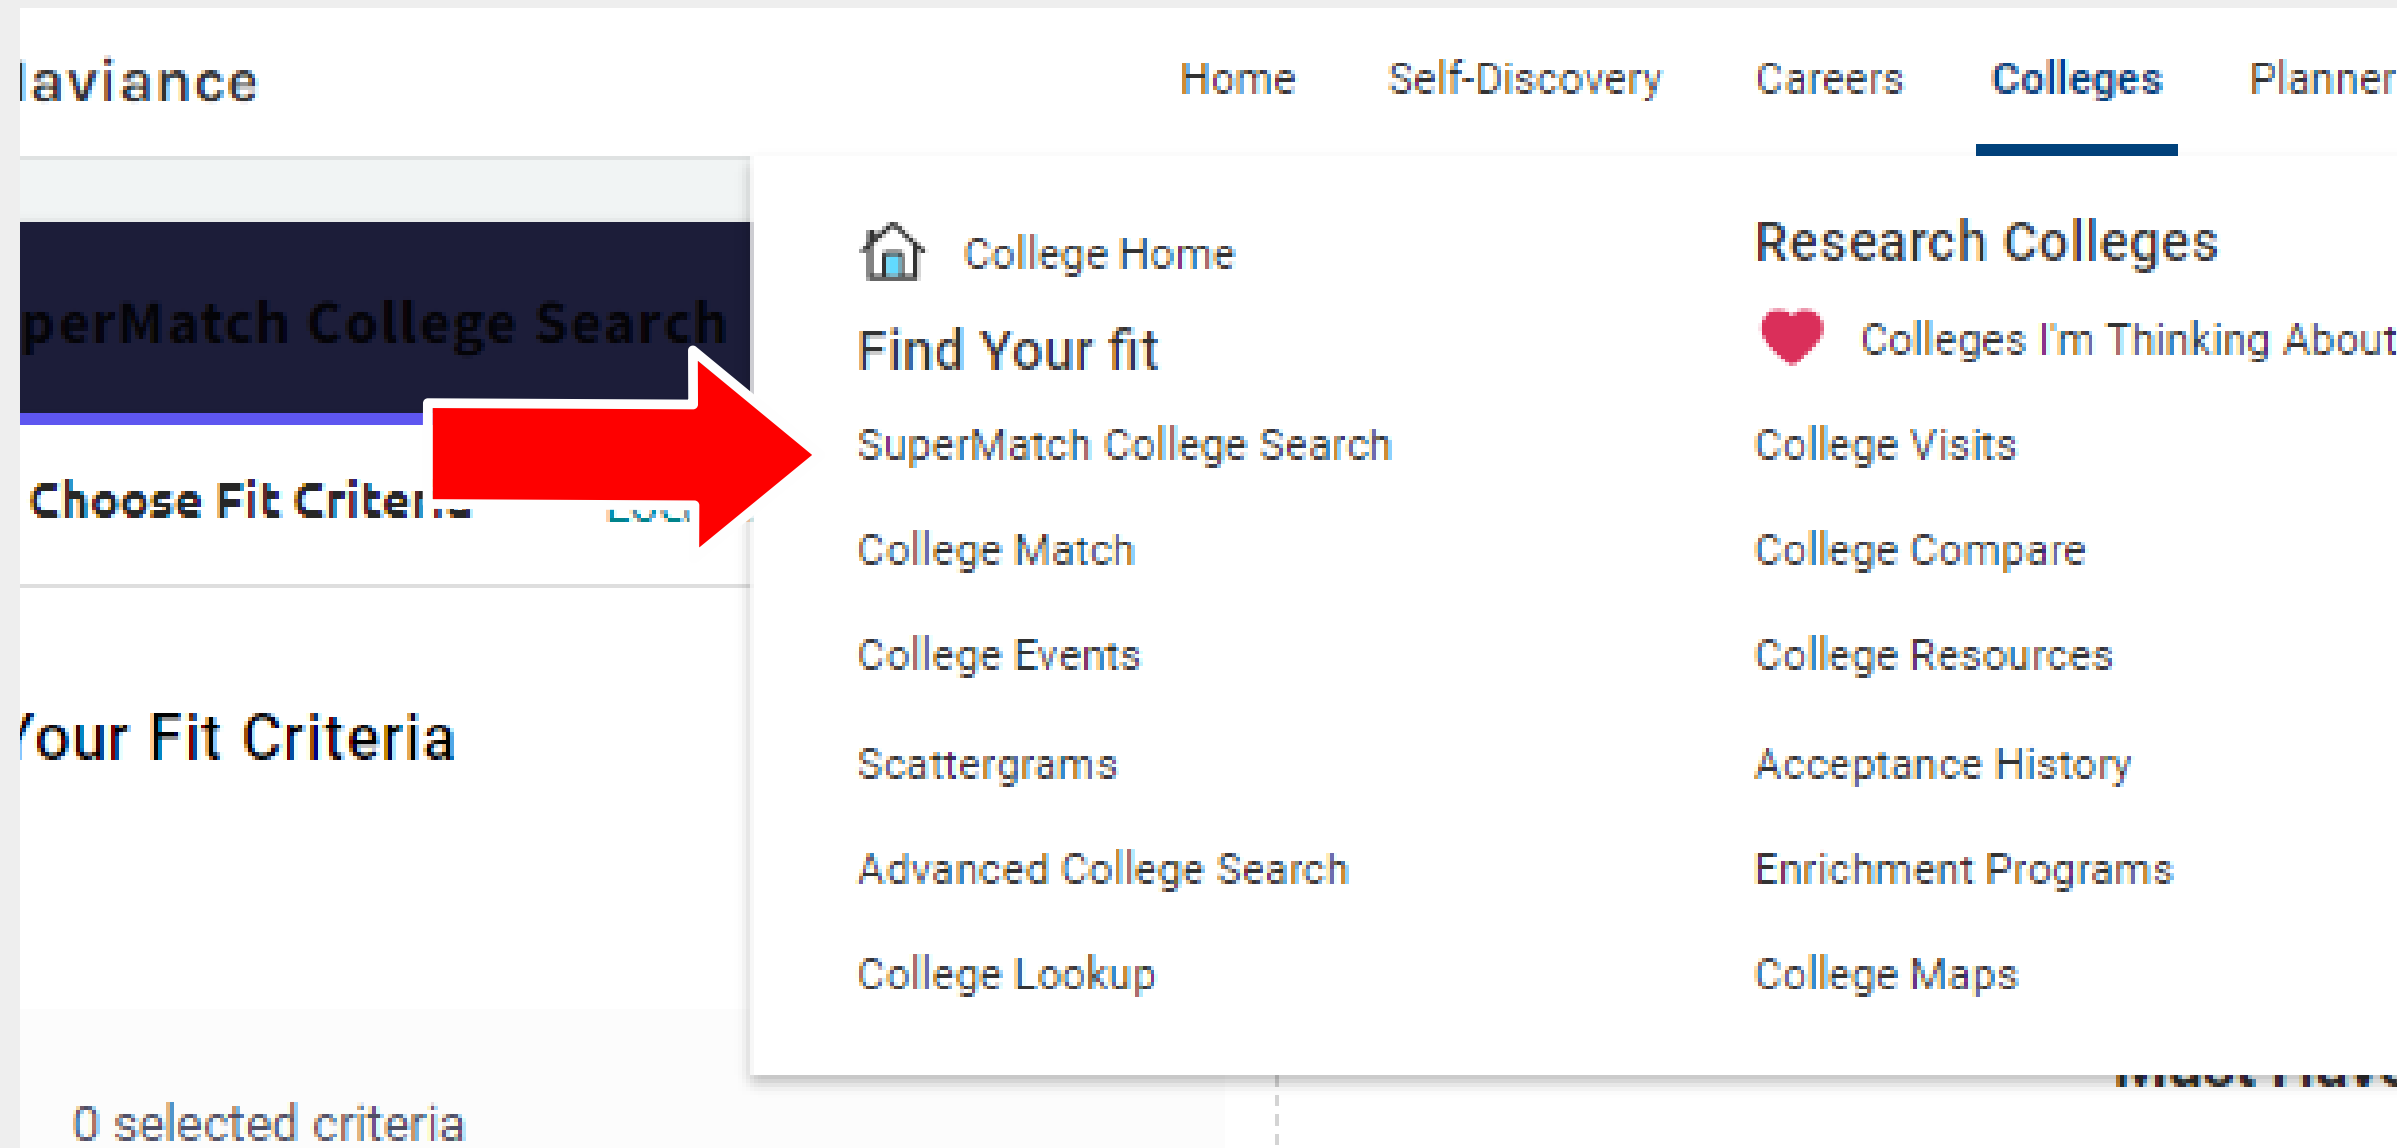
laviance

Home Self-Discovery Careers Colleges Planner

perMatch College Search

Choose Fit Criter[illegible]

'our Fit Criteria

0 selected criteria

College Home

Find Your fit

SuperMatch College Search

College Match

College Events

Scattergrams

Advanced College Search

College Lookup

Research Colleges

Colleges I'm Thinking About

College Visits

College Compare

College Resources

Acceptance History

Enrichment Programs

College Maps